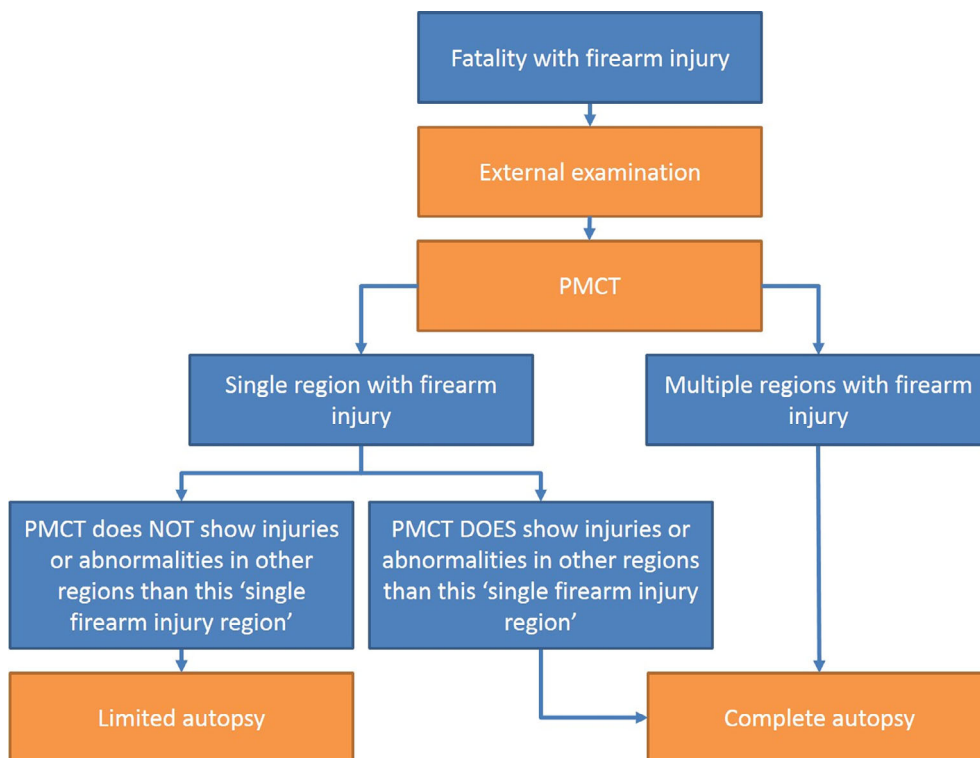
Fatality with firearm injury

External examination

PMCT

Single region with firearm injury

Multiple regions with firearm injury

PMCT does NOT show injuries or abnormalities in other regions than this 'single firearm injury region'

PMCT DOES show injuries or abnormalities in other regions than this 'single firearm injury region'

Limited autopsy

Complete autopsy